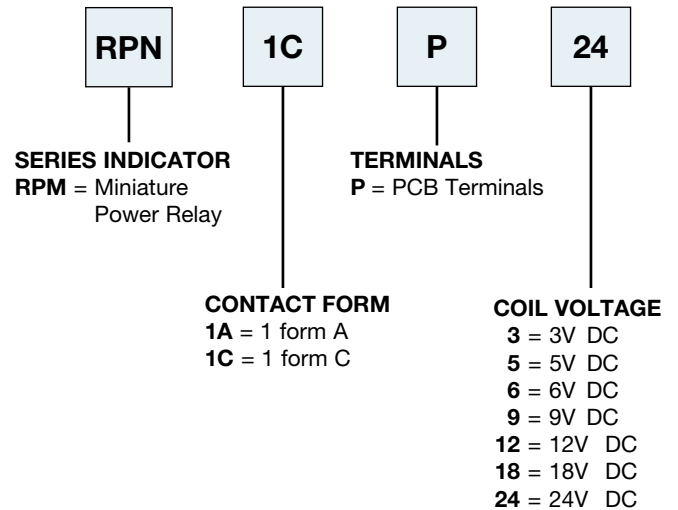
RPN 1C P 24

SERIES INDICATOR
RPM = Miniature Power Relay

TERMINALS
P = PCB Terminals

CONTACT FORM
1A = 1 form A
1C = 1 form C

COIL VOLTAGE
3 = 3V DC
5 = 5V DC
6 = 6V DC
9 = 9V DC
12 = 12V DC
18 = 18V DC
24 = 24V DC